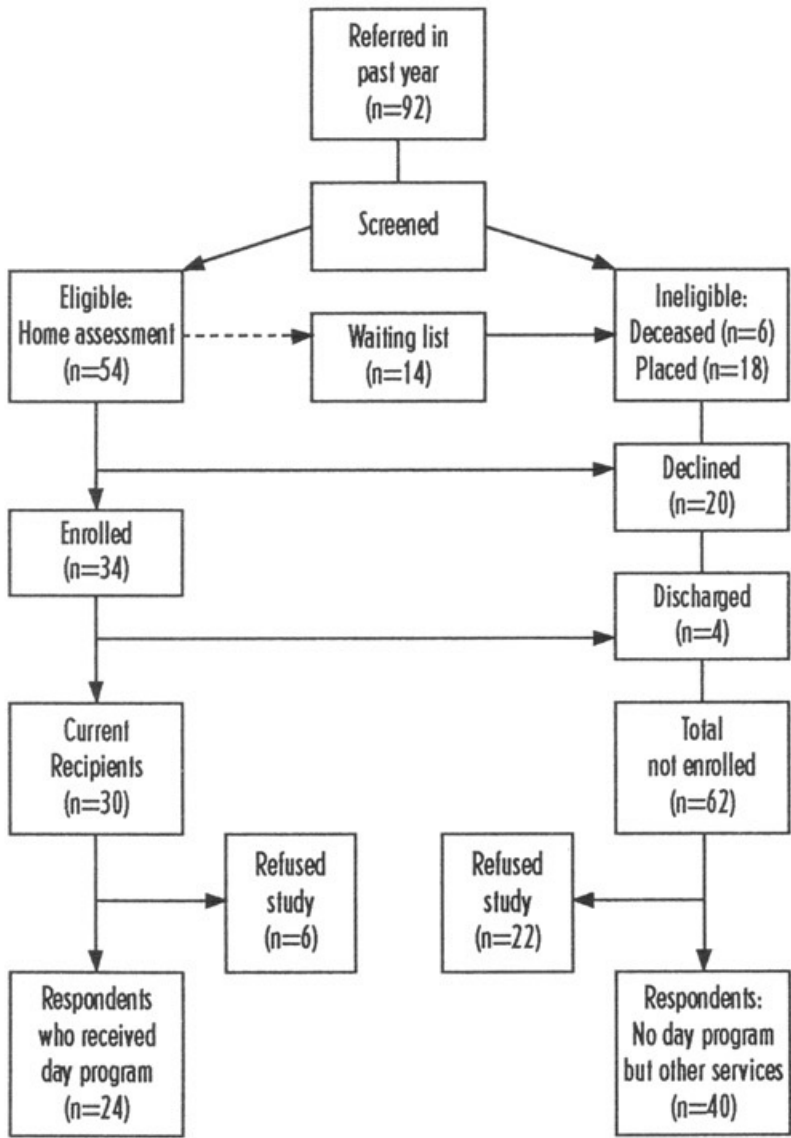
Referred in past year (n=92)

Screened

Eligible: Home assessment (n=54)

Waiting list (n=14)

Ineligible: Deceased (n=6) Placed (n=18)

Declined (n=20)

Enrolled (n=34)

Discharged (n=4)

Current Recipients (n=30)

Total not enrolled (n=62)

Refused study (n=6)

Refused study (n=22)

Respondents who received day program (n=24)

Respondents: No day program but other services (n=40)